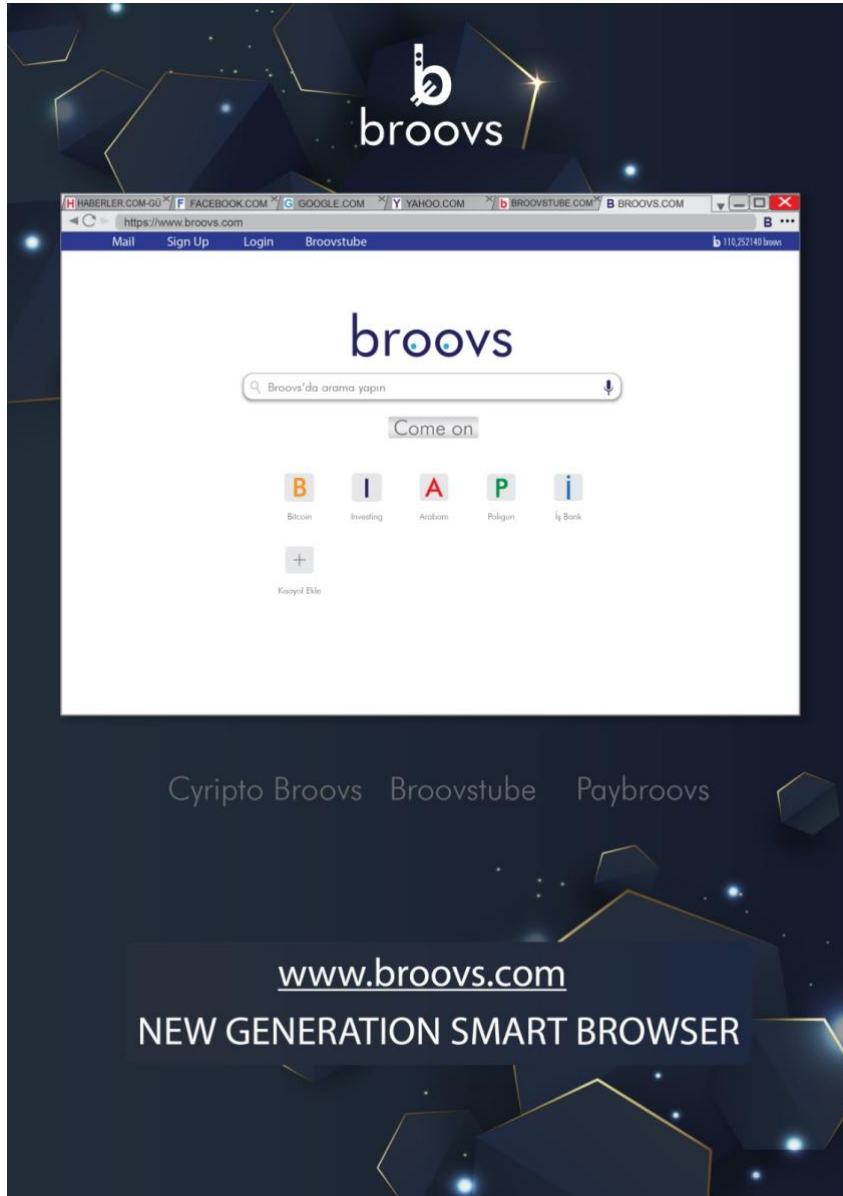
broovs

H HABERLER.COM-GÜ F FACEBOOK.COM G GOOGLE.COM Y YAHOO.COM b BROOVSTUBE.COM B BROOVS.COM

https://www.broovs.com

B

Mail Sign Up Login Broovstube

110,252140 broovs

broovs

Broovs'da arama yapın

Come on

B Bitcoin

I Investing

A Arabam

P Poligun

İ İş Bank

+ Kısayol Ekle

Cyripto Broovs Broovstube Paybroovs

www.broovs.com

NEW GENERATION SMART BROWSER